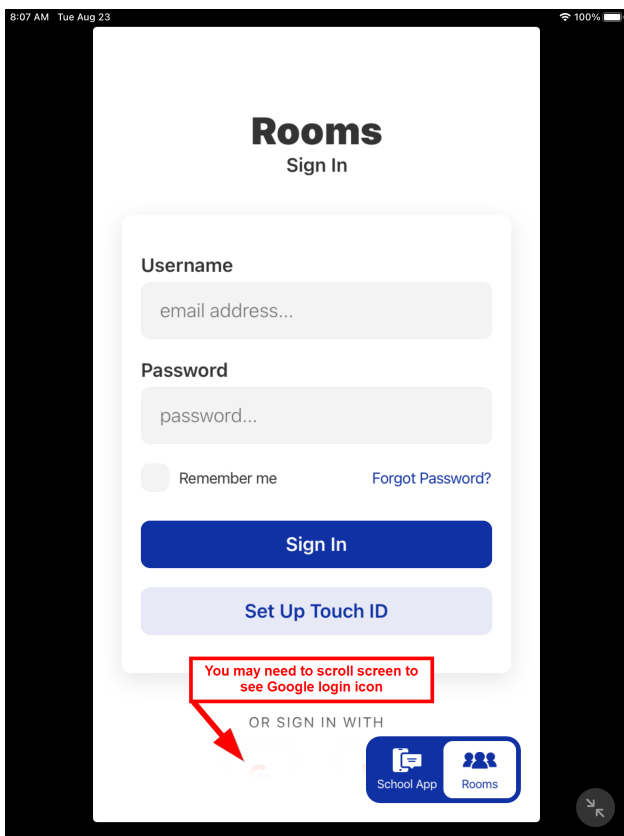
8:07 AM Tue Aug 23

100%

Rooms
Sign In

Username

email address...

Password

password...

Remember me

Forgot Password?

Sign In

Set Up Touch ID

You may need to scroll screen to see Google login icon

OR SIGN IN WITH

School App

Rooms